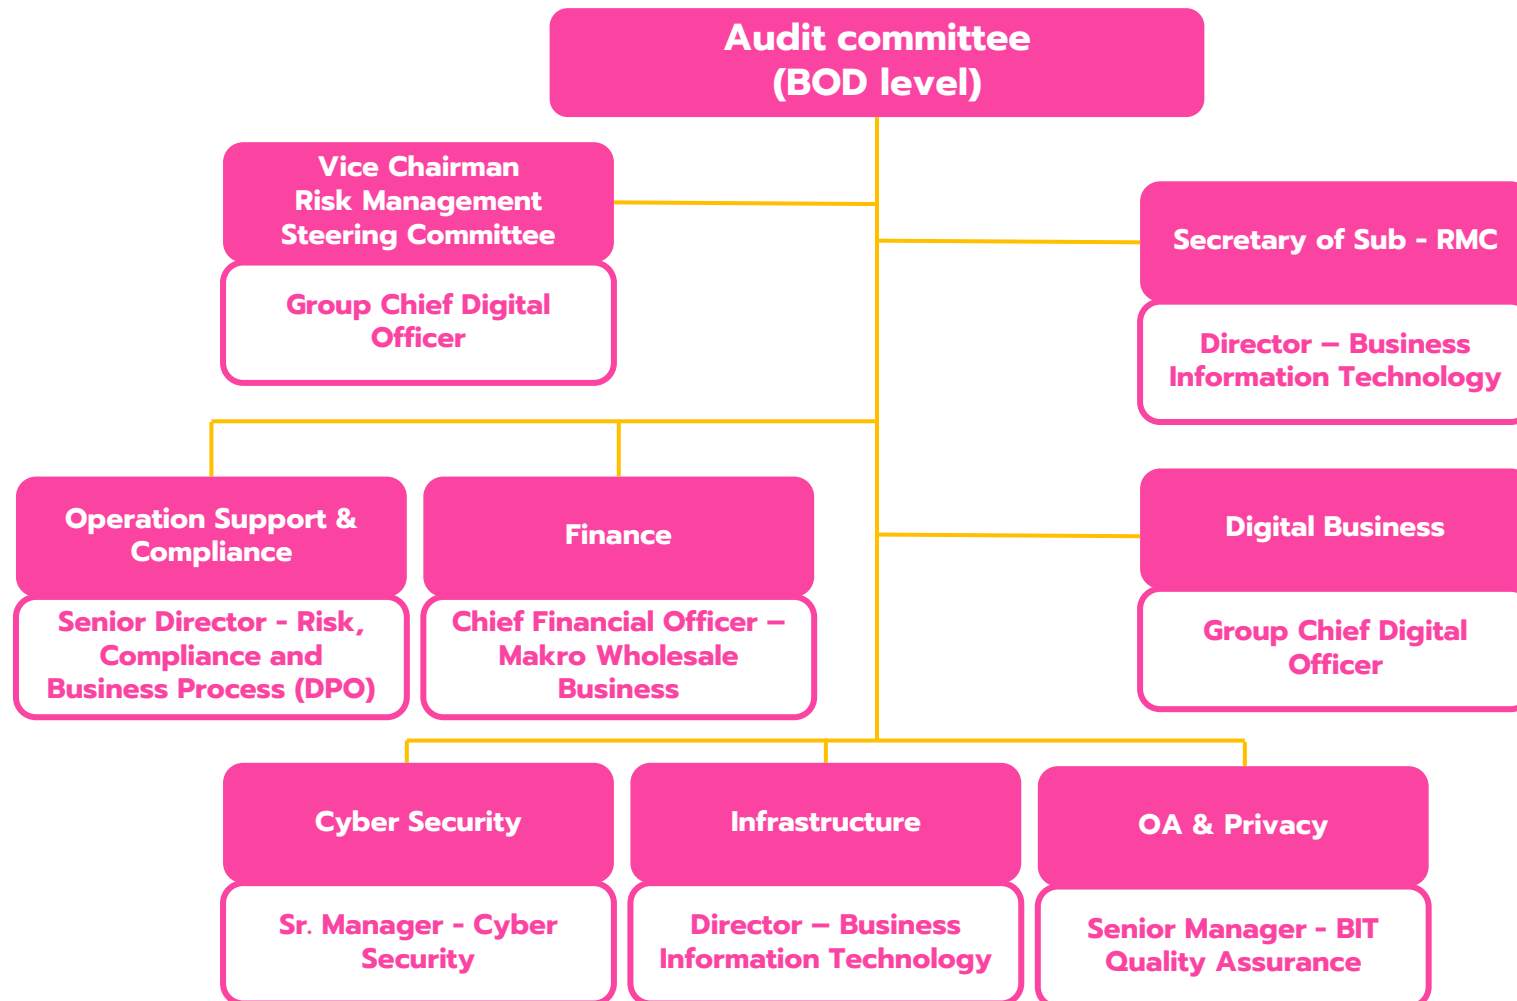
Audit committee
(BOD level)

Vice Chairman
Risk Management
Steering Committee

Group Chief Digital Officer

Secretary of Sub - RMC

Director – Business Information Technology

Operation Support & Compliance

Senior Director - Risk, Compliance and Business Process (DPO)

Finance

Chief Financial Officer – Makro Wholesale Business

Digital Business

Group Chief Digital Officer

Cyber Security

Sr. Manager - Cyber Security

Infrastructure

Director – Business Information Technology

OA & Privacy

Senior Manager - BIT Quality Assurance